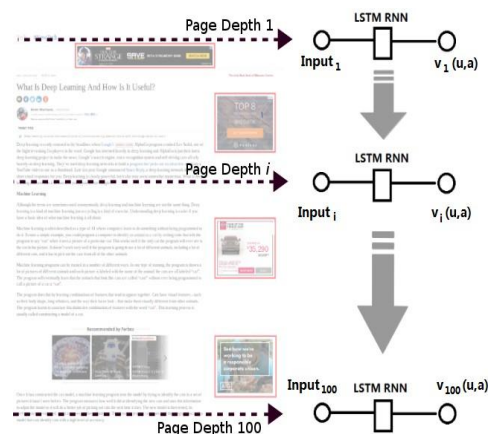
Page Depth 1

LSTM RNN

Input$_1$

v$_1$ (u,a)

What Is Deep Learning And How Is It Useful?

TOP 6

SAVE

Page Depth $i$

LSTM RNN

Input$_i$

v$_i$ (u,a)

Machine Learning

Recommended by Forbes

Page Depth 100

LSTM RNN

Input$_{100}$

v$_{100}$ (u,a)